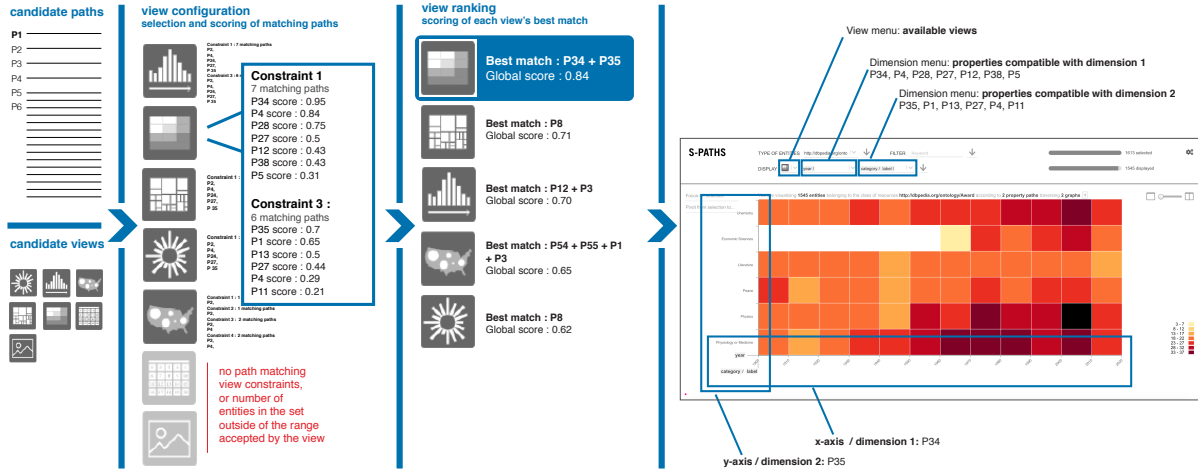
candidate paths

P1
P2
P3
P4
P5
P6

candidate views

view configuration
selection and scoring of matching paths

Constraint 1 : 7 matching paths
P2,
P4,
P28,
P27,
P12,
P38,
P5

Constraint 3 : 6 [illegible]

Constraint 1
7 matching paths
P34 score : 0.95
P4 score : 0.84
P28 score : 0.75
P27 score : 0.5
P12 score : 0.43
P38 score : 0.43
P5 score : 0.31

Constraint 3 :
6 matching paths
P35 score : 0.7
P1 score : 0.65
P13 score : 0.5
P27 score : 0.44
P4 score : 0.29
P11 score : 0.21

Constraint 1 : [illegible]
P2,
P4,
P28,
P27,
P 35

Constraint 1 : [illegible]
P2,
P4,
P28,
P27,
P 35

Constraint 1 : 1 matching paths
P2,
Constraint 2 : 1 matching paths
P2,
P4
Constraint 3 : 2 matching paths
P2,
P4
Constraint 4 : 2 matching paths
P2,
P4

no path matching view constraints, or number of entities in the set outside of the range accepted by the view

view ranking
scoring of each view's best match

Best match : P34 + P35
Global score : 0.84

Best match : P8
Global score : 0.71

Best match : P12 + P3
Global score : 0.70

Best match : P54 + P55 + P1 + P3
Global score : 0.65

Best match : P8
Global score : 0.62

View menu: available views

Dimension menu: properties compatible with dimension 1
P34, P4, P28, P27, P12, P38, P5

Dimension menu: properties compatible with dimension 2
P35, P1, P13, P27, P4, P11

S-PATHS
TYPE OF ENTITIES http://dbpedia.org/onto
FILTER
DISPLAY
year
category / label
1615 selected
1545 displayed

Chemistry
Economic Sciences
Literature
Peace
Physics
Physiology or Medicine
year
category / label

x-axis / dimension 1: P34
y-axis / dimension 2: P35